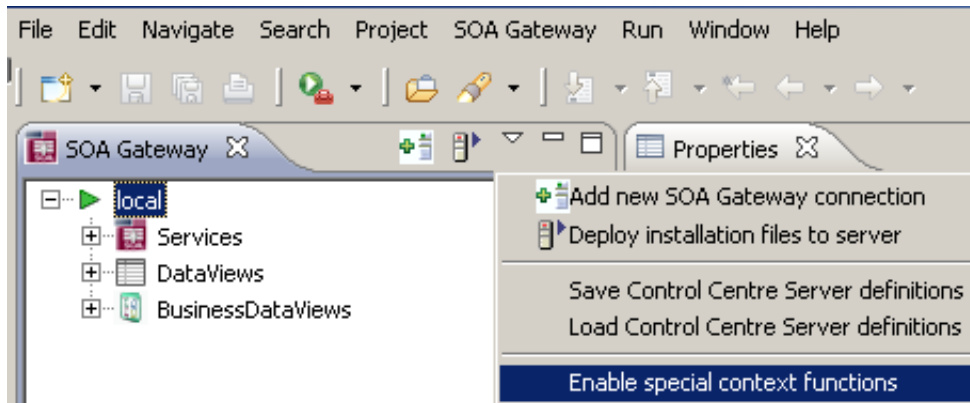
File Edit Navigate Search Project SOA Gateway Run Window Help

SOA Gateway

Properties

local

Services

DataViews

BusinessDataViews

Add new SOA Gateway connection

Deploy installation files to server

Save Control Centre Server definitions

Load Control Centre Server definitions

Enable special context functions